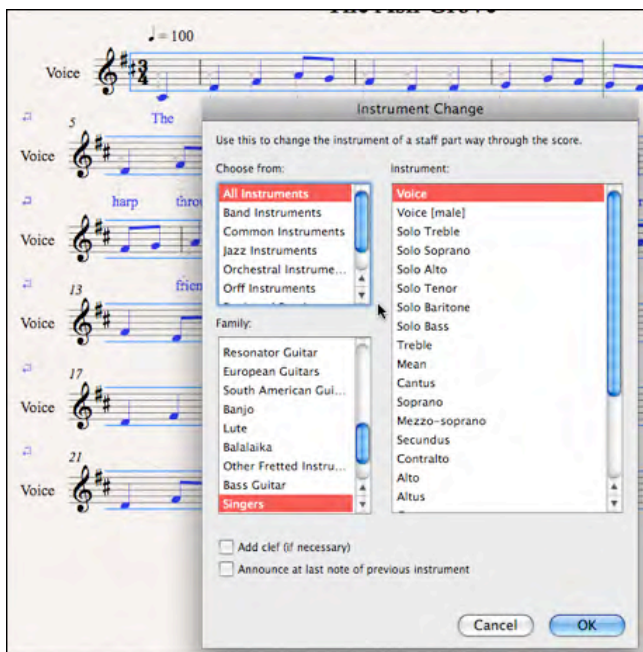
$♩ = 100$

Voice

The

5

Voice

harp

thro

Voice

13

frien

Voice

17

Voice

21

Voice

Instrument Change

Use this to change the instrument of a staff part way through the score.

Choose from:

All Instruments
Band Instruments
Common Instruments
Jazz Instruments
Orchestral Instrume...
Orff Instruments

Family:

Resonator Guitar
European Guitars
South American Gui...
Banjo
Lute
Balalaika
Other Fretted Instru...
Bass Guitar
Singers

Instrument:

Voice
Voice [male]
Solo Treble
Solo Soprano
Solo Alto
Solo Tenor
Solo Baritone
Solo Bass
Treble
Mean
Cantus
Soprano
Mezzo-soprano
Secundus
Contralto
Alto
Altus

Add clef (if necessary)

Announce at last note of previous instrument

Cancel

OK